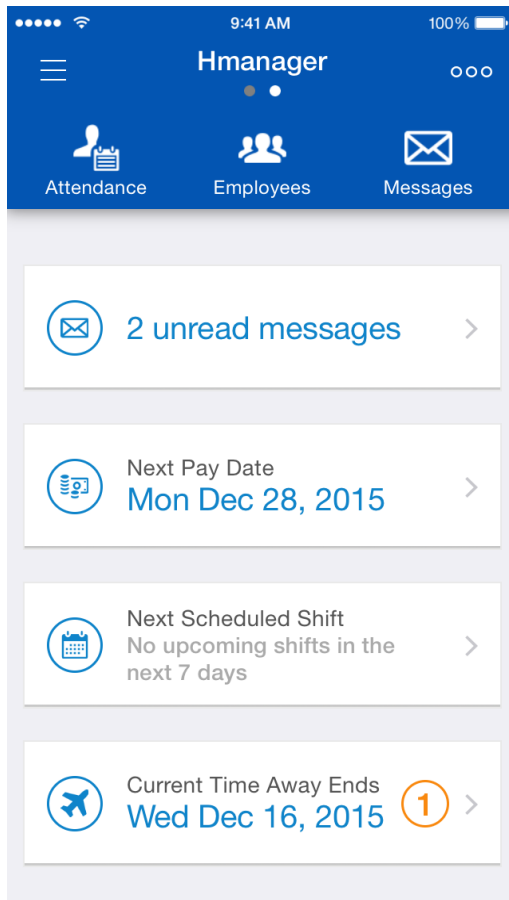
9:41 AM 100%

Hmanager

Attendance Employees Messages

2 unread messages

Next Pay Date
Mon Dec 28, 2015

Next Scheduled Shift
No upcoming shifts in the next 7 days

Current Time Away Ends
Wed Dec 16, 2015
1